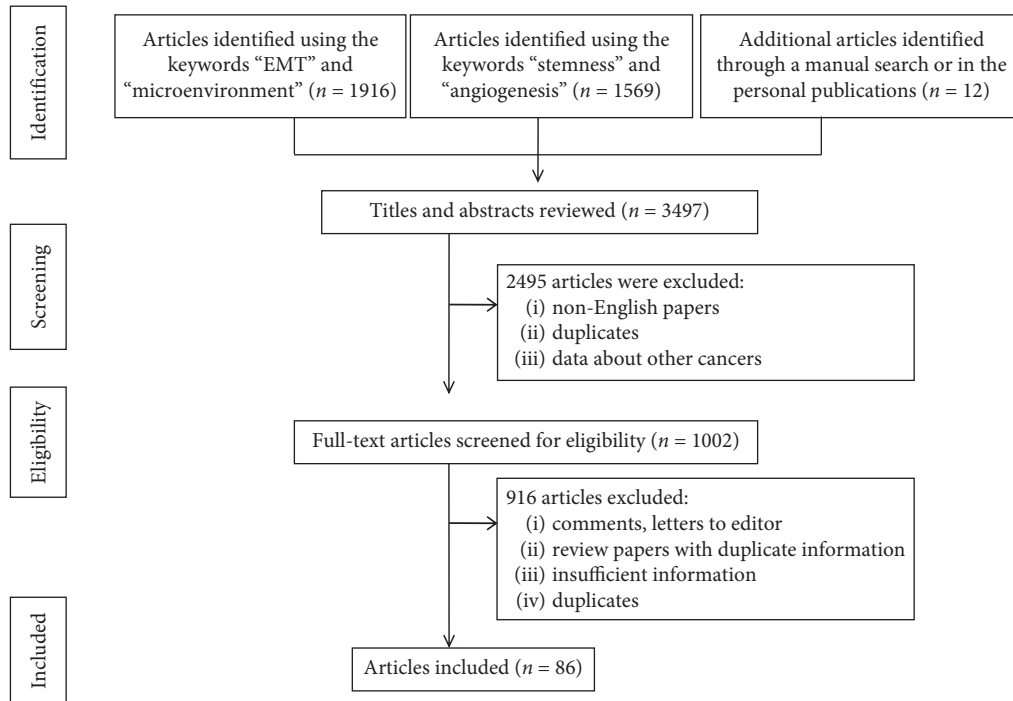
Identification

Articles identified using the keywords “EMT” and “microenvironment” ($n = 1916$)

Articles identified using the keywords “stemness” and “angiogenesis” ($n = 1569$)

Additional articles identified through a manual search or in the personal publications ($n = 12$)

Titles and abstracts reviewed ($n = 3497$)

Screening

2495 articles were excluded:
(i) non-English papers
(ii) duplicates
(iii) data about other cancers

Eligibility

Full-text articles screened for eligibility ($n = 1002$)

916 articles excluded:
(i) comments, letters to editor
(ii) review papers with duplicate information
(iii) insufficient information
(iv) duplicates

Included

Articles included ($n = 86$)